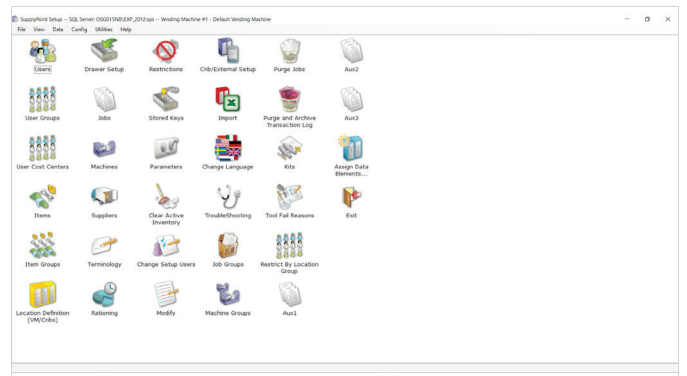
SupplyPoint Setup -- SQL Server: OSG015NB\EXP_2012;sps -- Vending Machine #1 - Default Vending Machine
File View Data Config Utilities Help

Users
Drawer Setup
Restrictions
Crib/External Setup
Purge Jobs
Aux2

User Groups
Jobs
Stored Keys
Import
Purge and Archive Transaction Log
Aux3

User Cost Centers
Machines
Parameters
Change Language
Kits
Assign Data Elements...

Items
Suppliers
Clear Active Inventory
TroubleShooting
Tool Fail Reasons
Exit

Item Groups
Terminology
Change Setup Users
Job Groups
Restrict By Location Group

Location Definition (VM/Cribs)
Rationing
Modify
Machine Groups
Aux1